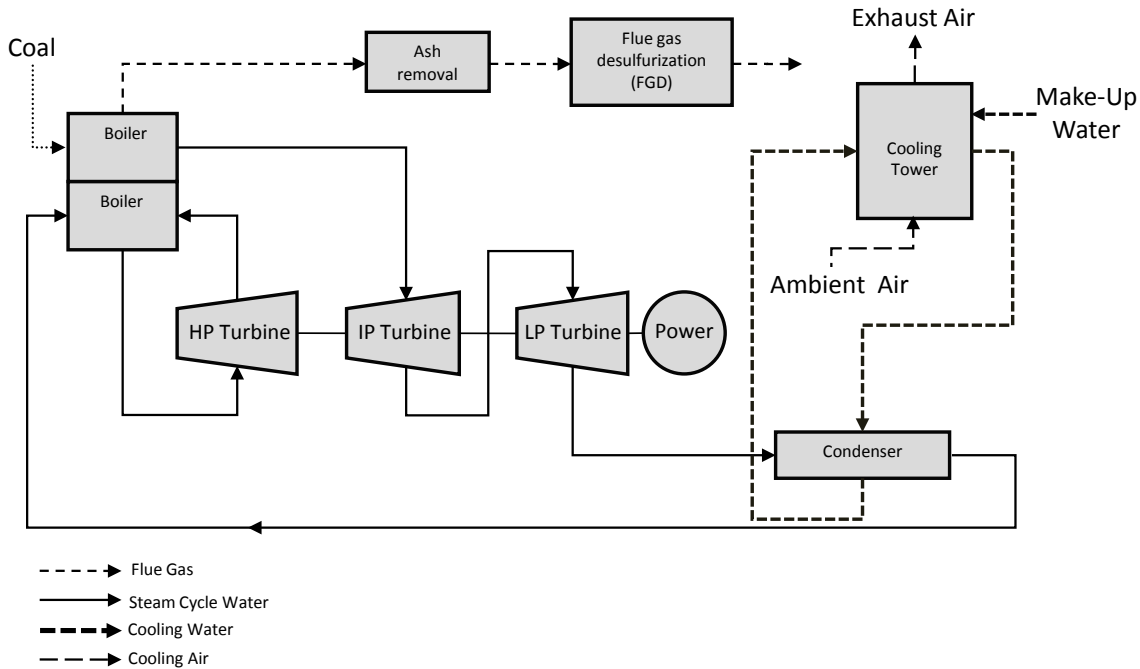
Exhaust Air

Coal

Ash removal

Flue gas desulfurization (FGD)

Make-Up Water

Boiler

Boiler

Cooling Tower

Ambient Air

HP Turbine

IP Turbine

LP Turbine

Power

Condenser

Flue Gas

Steam Cycle Water

Cooling Water

Cooling Air